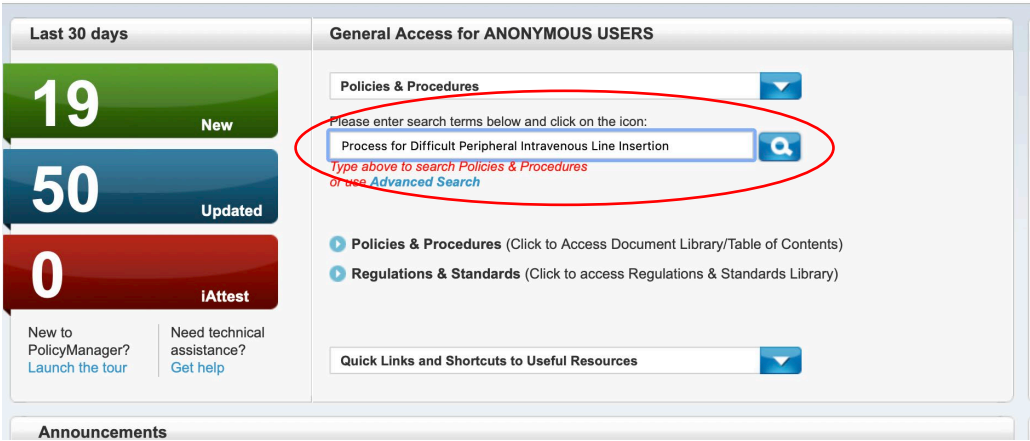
Last 30 days

19
New

50
Updated

0
iAttest

New to PolicyManager? Launch the tour

Need technical assistance? Get help

General Access for ANONYMOUS USERS

Policies & Procedures

Please enter search terms below and click on the icon:

Process for Difficult Peripheral Intravenous Line Insertion

Type above to search Policies & Procedures or use Advanced Search

Policies & Procedures (Click to Access Document Library/Table of Contents)

Regulations & Standards (Click to access Regulations & Standards Library)

Quick Links and Shortcuts to Useful Resources

Announcements